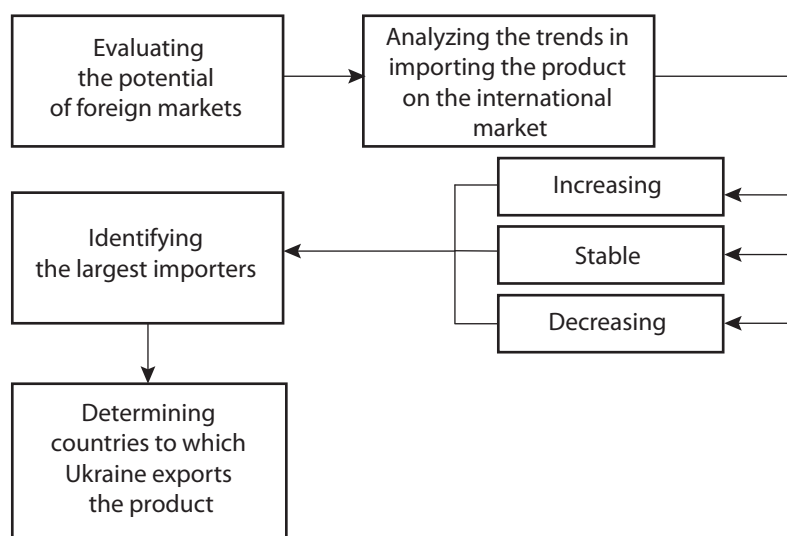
Evaluating the potential of foreign markets

Analyzing the trends in importing the product on the international market

Increasing

Stable

Decreasing

Identifying the largest importers

Determining countries to which Ukraine exports the product